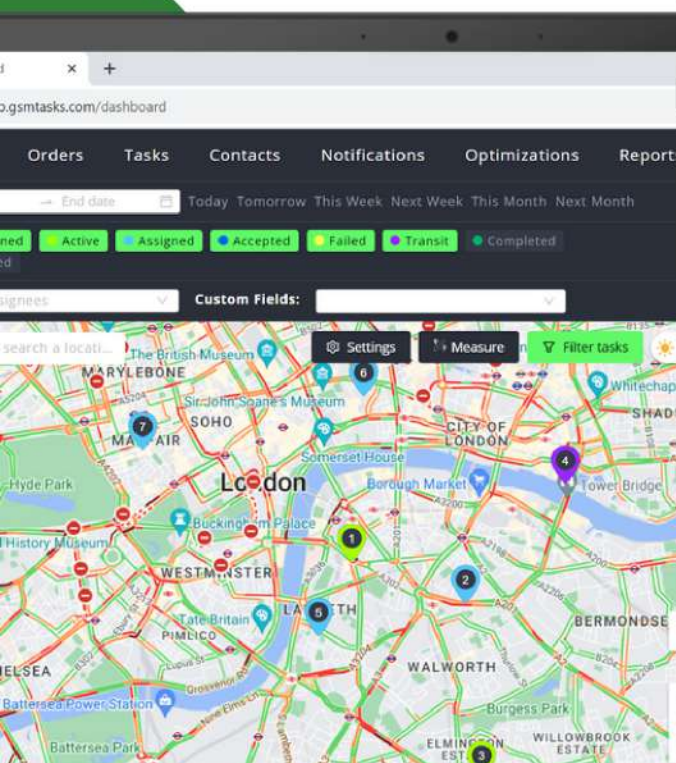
d ×  +

o.gsmtasks.com/dashboard

Orders  Tasks  Contacts  Notifications  Optimizations  Report

→ End date  Today  Tomorrow  This Week  Next Week  This Month  Next Month

ned  Active  Assigned  Accepted  Failed  Transit  Completed
ed

signees  Custom Fields:

search a locati...  Settings  Measure  Filter tasks

The British Museum
MARYLEBONE
6
Whitechap
Sir John Soane's Museum
SOHO
SHAD
7
MAYFAIR
CITY OF LONDON
Somerset House
4
Hyde Park
London
Borough Market
Tower Bridge
Buckingham Palace
1
History Museum
WESTMINSTER
2
Tate Britain
LAMBETH
5
PIMLICO
BERMONDSE
ELSEA
WALWORTH
Battersea Power Station
Burgess Park
Battersea Park
ELMINGTON
3
WILLOWBROOK ESTATE